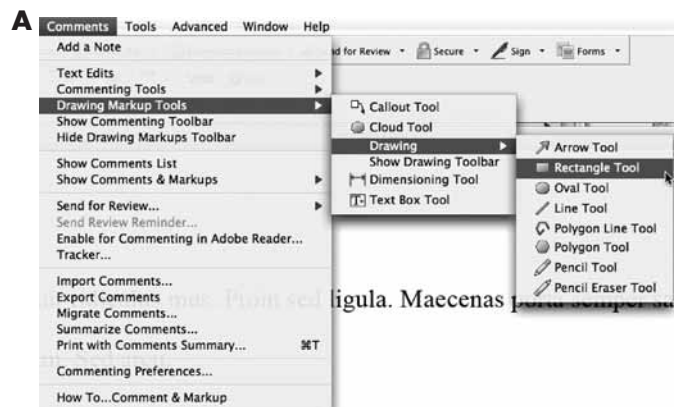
A

Comments Tools Advanced Window Help

Add a Note

Text Edits
Commenting Tools
Drawing Markup Tools
Show Commenting Toolbar
Hide Drawing Markups Toolbar

Show Comments List
Show Comments & Markups

Send for Review...
Send Review Reminder...
Enable for Commenting in Adobe Reader...
Tracker...

Import Comments...
Export Comments
Migrate Comments...
Summarize Comments...
Print with Comments Summary... ⌘T

Commenting Preferences...

How To...Comment & Markup

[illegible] for Review Secure Sign Forms

Callout Tool
Cloud Tool
Drawing
Show Drawing Toolbar
Dimensioning Tool
Text Box Tool

Arrow Tool
Rectangle Tool
Oval Tool
Line Tool
Polygon Line Tool
Polygon Tool
Pencil Tool
Pencil Eraser Tool

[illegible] mus. Proin sed ligula. Maecenas porta semper sa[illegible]

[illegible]